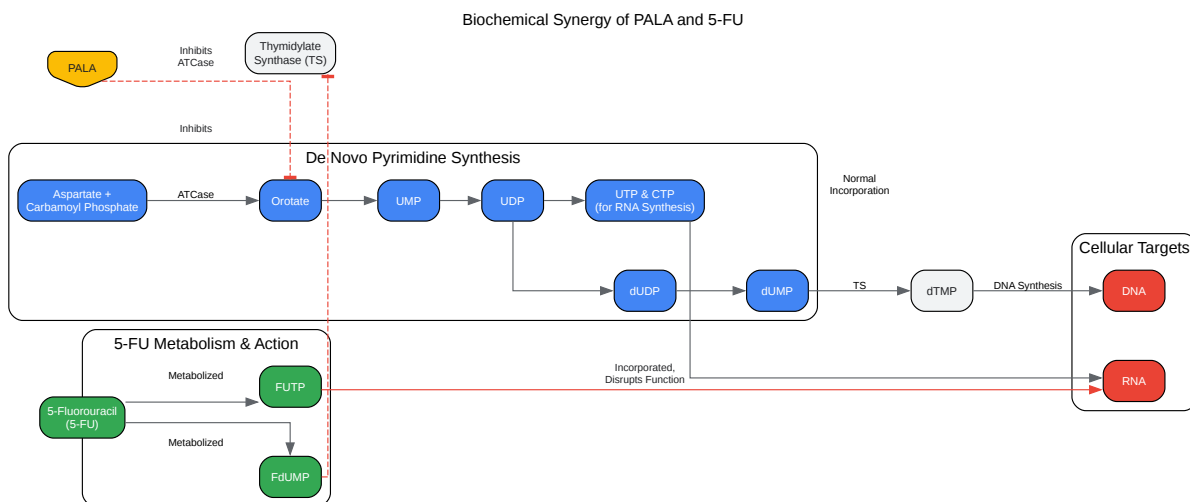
Biochemical Synergy of PALA and 5-FU

PALA

Inhibits ATCase

Thymidylate Synthase (TS)

Inhibits

De Novo Pyrimidine Synthesis

Aspartate + Carbamoyl Phosphate

ATCase

Orotate

UMP

UDP

UTP & CTP (for RNA Synthesis)

Normal Incorporation

dUDP

dUMP

TS

dTMP

DNA Synthesis

Cellular Targets

DNA

RNA

5-FU Metabolism & Action

Metabolized

FUTP

Incorporated, Disrupts Function

5-Fluorouracil (5-FU)

Metabolized

FdUMP